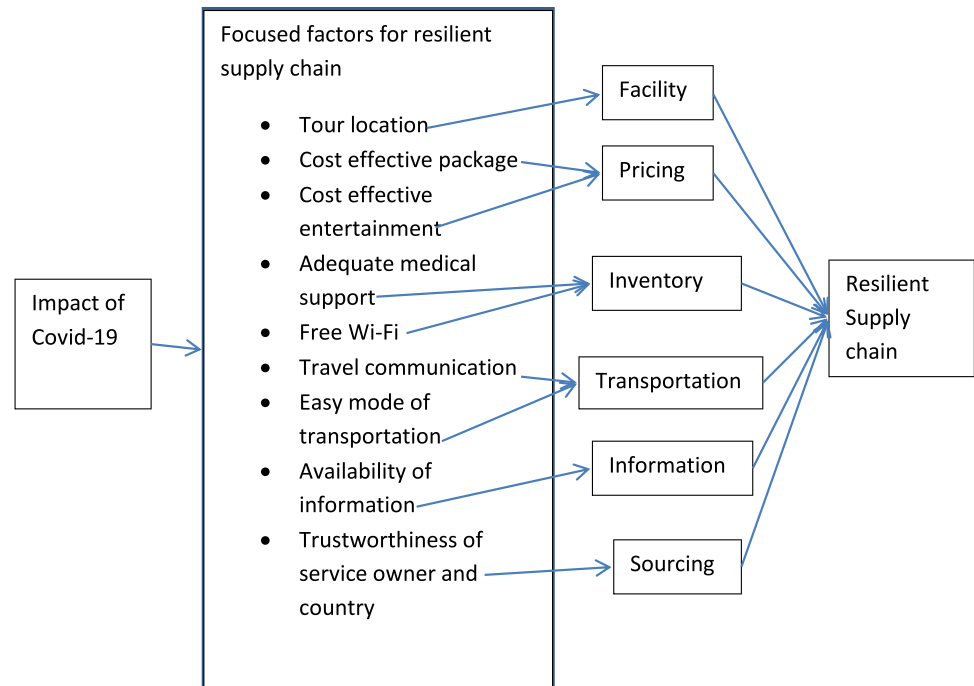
Impact of Covid-19

Focused factors for resilient supply chain

- Tour location
- Cost effective package
- Cost effective entertainment
- Adequate medical support
- Free Wi-Fi
- Travel communication
- Easy mode of transportation
- Availability of information
- Trustworthiness of service owner and country

Facility

Pricing

Inventory

Transportation

Information

Sourcing

Resilient Supply chain